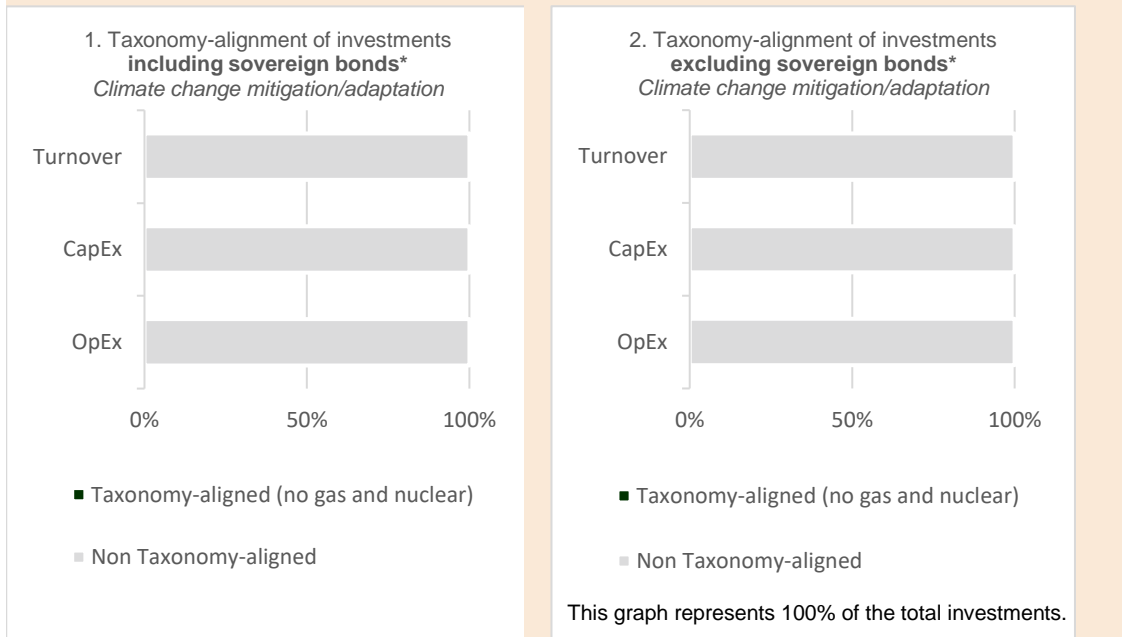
1. Taxonomy-alignment of investments **including sovereign bonds***
*Climate change mitigation/adaptation*

Turnover

CapEx

OpEx

0%
50%
100%

Taxonomy-aligned (no gas and nuclear)

Non Taxonomy-aligned

2. Taxonomy-alignment of investments **excluding sovereign bonds***
*Climate change mitigation/adaptation*

Turnover

CapEx

OpEx

0%
50%
100%

Taxonomy-aligned (no gas and nuclear)

Non Taxonomy-aligned

This graph represents 100% of the total investments.